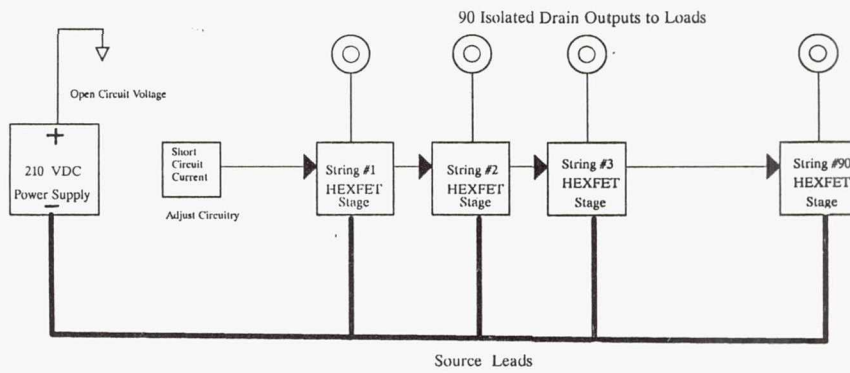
90 Isolated Drain Outputs to Loads

Open Circuit Voltage

+
210 VDC
Power Supply
−

Short Circuit Current

Adjust Circuitry

String #1 HEXFET Stage

String #2 HEXFET Stage

String #3 HEXFET Stage

String #90 HEXFET Stage

Source Leads